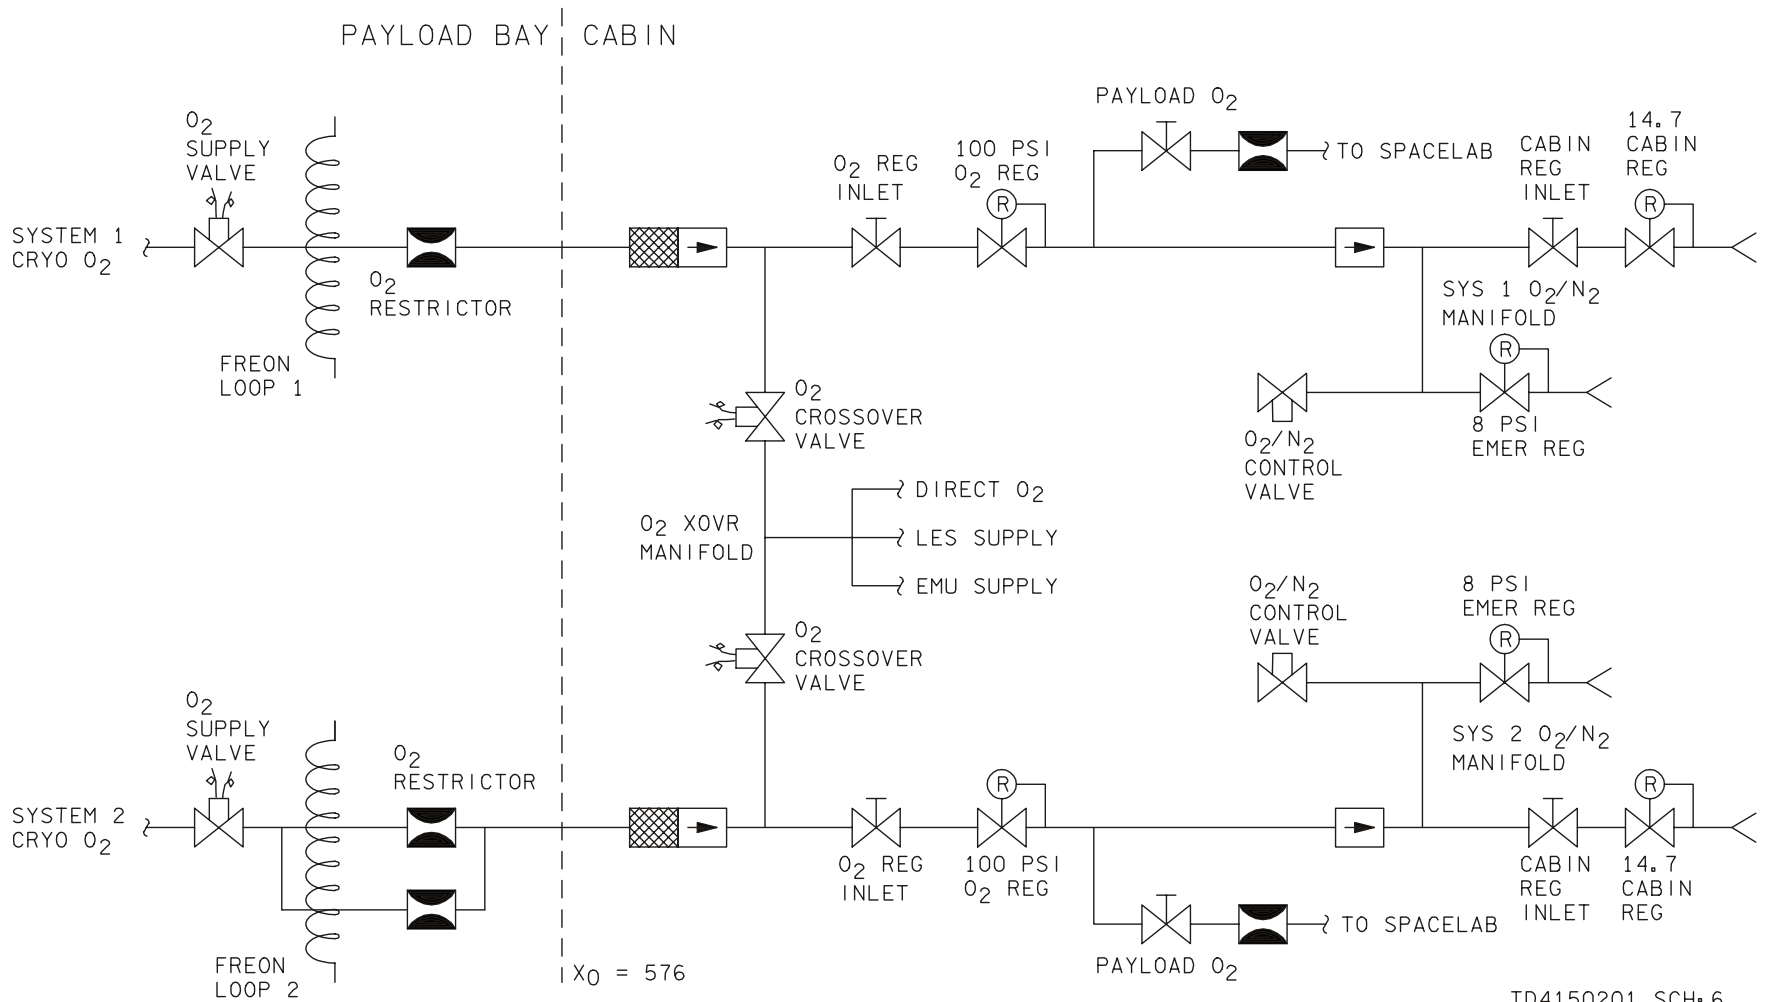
PAYLOAD BAY CABIN

$O_2$ SUPPLY VALVE

SYSTEM 1 CRYO $O_2$

$O_2$ RESTRICTOR

FREON LOOP 1

$O_2$ REG INLET

100 PSI $O_2$ REG

PAYLOAD $O_2$

TO SPACELAB

CABIN REG INLET

14.7 CABIN REG

SYS 1 $O_2/N_2$ MANIFOLD

$O_2$ CROSSOVER VALVE

$O_2/N_2$ CONTROL VALVE

8 PSI EMER REG

DIRECT $O_2$

$O_2$ XOVR MANIFOLD

LES SUPPLY

EMU SUPPLY

$O_2/N_2$ CONTROL VALVE

8 PSI EMER REG

$O_2$ CROSSOVER VALVE

$O_2$ SUPPLY VALVE

SYS 2 $O_2/N_2$ MANIFOLD

$O_2$ RESTRICTOR

SYSTEM 2 CRYO $O_2$

$O_2$ REG INLET

100 PSI $O_2$ REG

CABIN REG INLET

14.7 CABIN REG

TO SPACELAB

FREON LOOP 2

$X_0 = 576$

PAYLOAD $O_2$

TD4150201 SCH:6